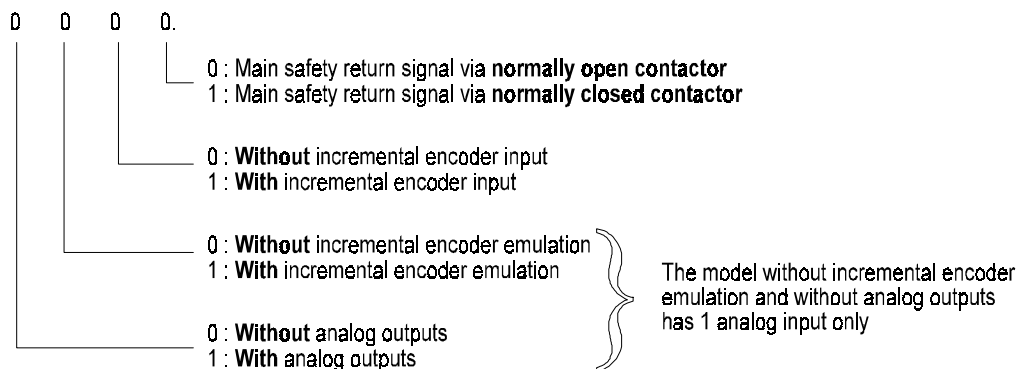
0 0 0 0.

0 : Main safety return signal via **normally open contactor**
1 : Main safety return signal via **normally closed contactor**

0 : **Without** incremental encoder input
1 : **With** incremental encoder input

0 : **Without** incremental encoder emulation
1 : **With** incremental encoder emulation

0 : **Without** analog outputs
1 : **With** analog outputs

The model without incremental encoder emulation and without analog outputs has 1 analog input only